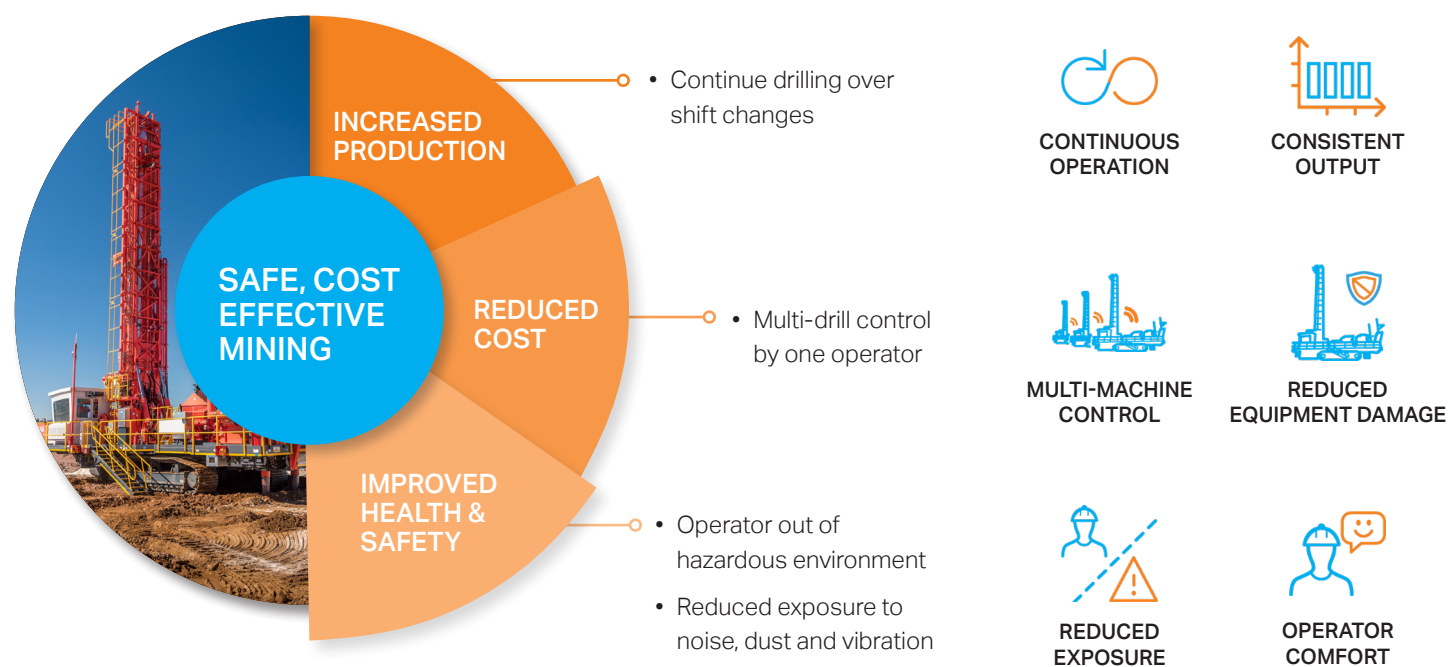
SAFE, COST EFFECTIVE MINING

INCREASED PRODUCTION

• Continue drilling over shift changes

REDUCED COST

• Multi-drill control by one operator

IMPROVED HEALTH & SAFETY

• Operator out of hazardous environment

• Reduced exposure to noise, dust and vibration

CONTINUOUS OPERATION

CONSISTENT OUTPUT

MULTI-MACHINE CONTROL

REDUCED EQUIPMENT DAMAGE

REDUCED EXPOSURE

OPERATOR COMFORT